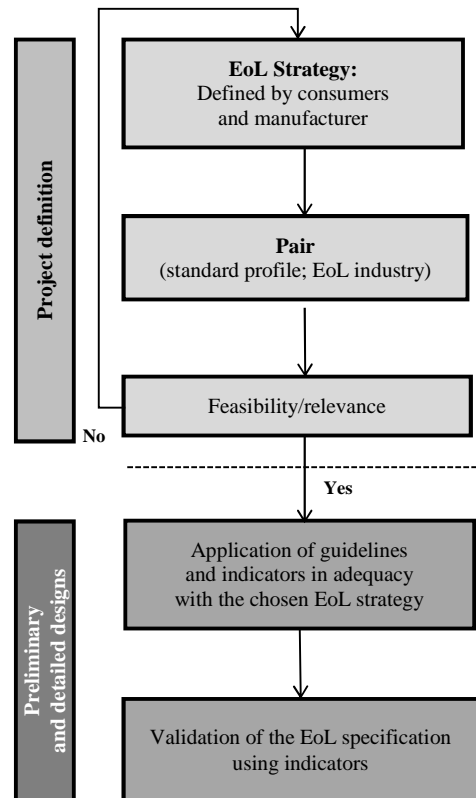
Project definition

EoL Strategy:
Defined by consumers and manufacturer

Pair
(standard profile; EoL industry)

Feasibility/relevance

No

Yes

Preliminary and detailed designs

Application of guidelines and indicators in adequacy with the chosen EoL strategy

Validation of the EoL specification using indicators